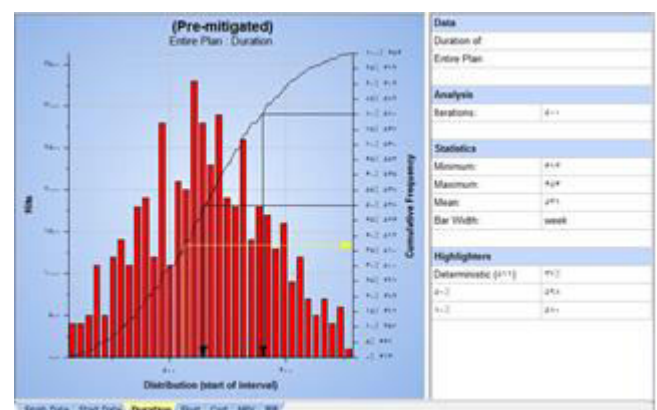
(Pre-mitigated)
Entire Plan : Duration

Hits

Cumulative Frequency

Distribution (start of interval)

| Data | |
|---|---|
| Duration of | |
| Entire Plan | |

| Analysis | |
|---|---|
| Iterations: | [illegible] |

| Statistics | |
|---|---|
| Minimum: | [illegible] |
| Maximum: | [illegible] |
| Mean: | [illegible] |
| Bar Width: | week |

| Highlighters | |
|---|---|
| Deterministic ([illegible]) | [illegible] |
| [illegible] | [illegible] |
| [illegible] | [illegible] |

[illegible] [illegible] Duration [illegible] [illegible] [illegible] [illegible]